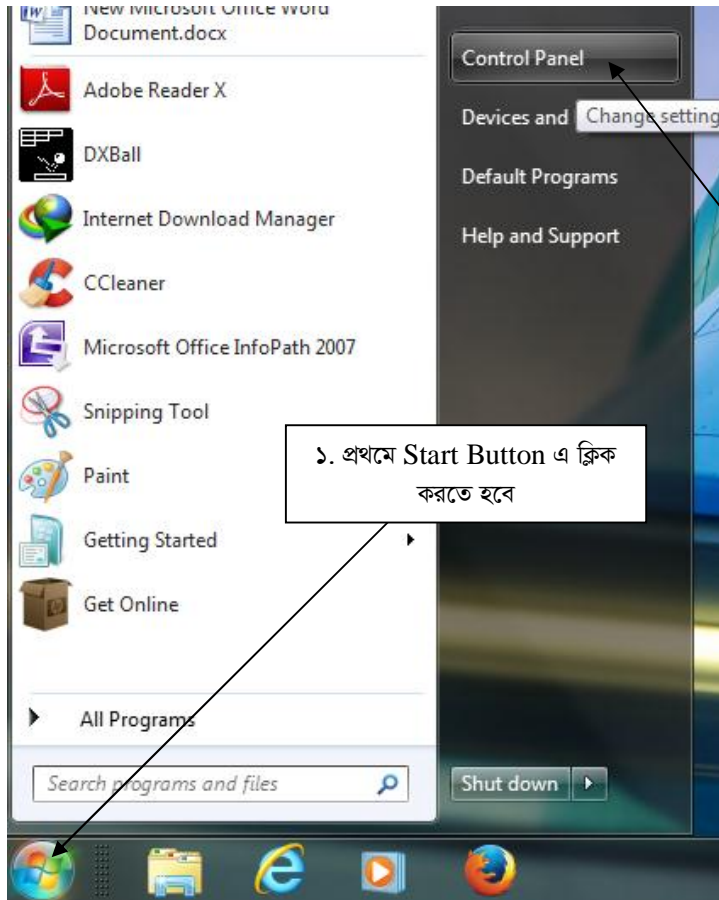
New Microsoft Office Word Document.docx

Adobe Reader X

DXBall

Internet Download Manager

CCleaner

Microsoft Office InfoPath 2007

Snipping Tool

Paint

Getting Started

Get Online

All Programs

Search programs and files

Control Panel

Devices and

Change setting

Default Programs

Help and Support

Shut down

১. প্রথমে Start Button এ ক্লিক করতে হবে